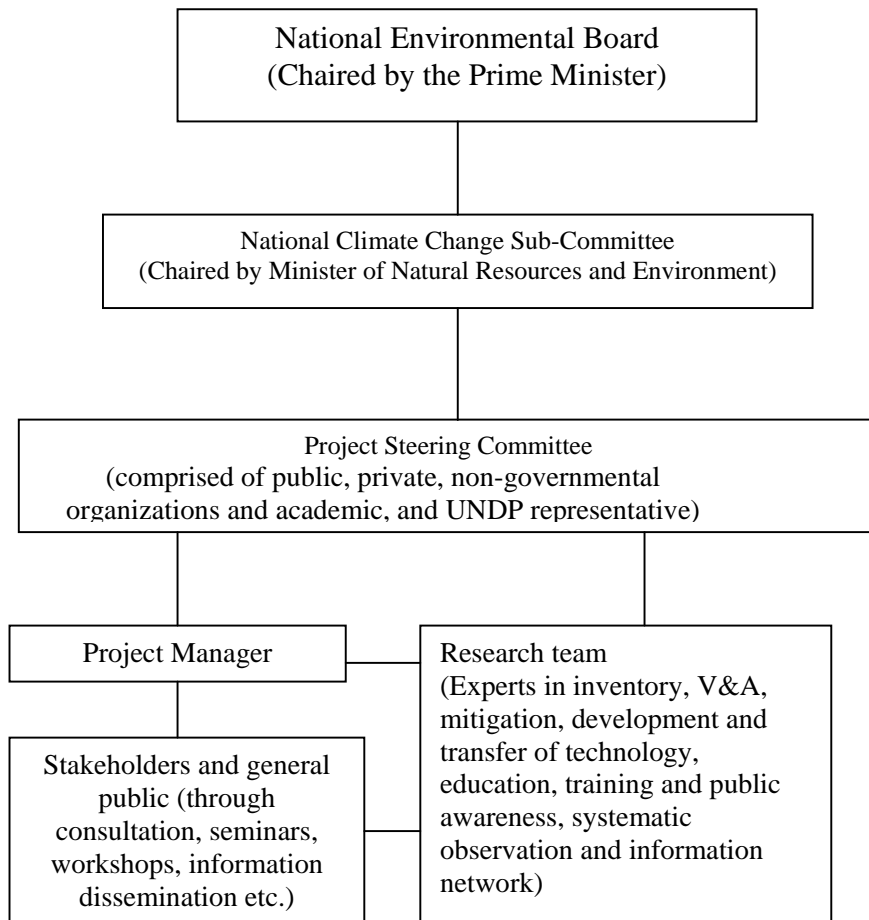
National Environmental Board
(Chaired by the Prime Minister)

National Climate Change Sub-Committee
(Chaired by Minister of Natural Resources and Environment)

Project Steering Committee
(comprised of public, private, non-governmental organizations and academic, and UNDP representative)

Project Manager

Research team
(Experts in inventory, V&A, mitigation, development and transfer of technology, education, training and public awareness, systematic observation and information network)

Stakeholders and general public (through consultation, seminars, workshops, information dissemination etc.)